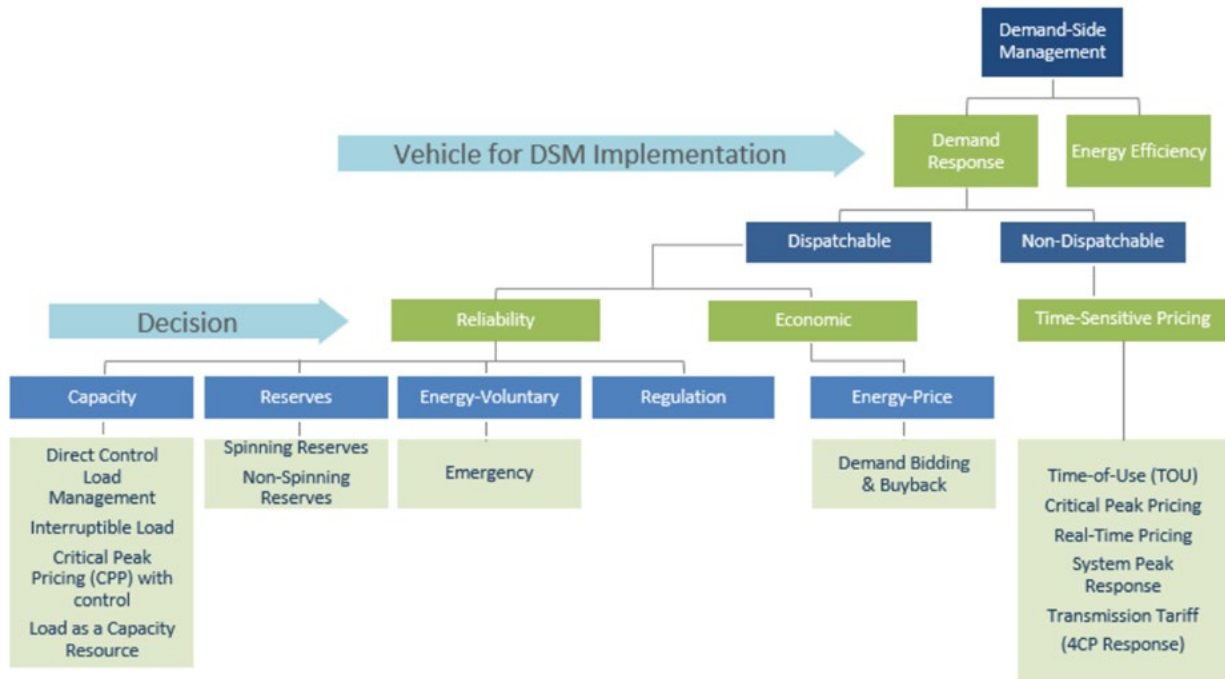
Demand-Side Management

Vehicle for DSM Implementation

Demand Response

Energy Efficiency

Dispatchable

Non-Dispatchable

Decision

Reliability

Economic

Time-Sensitive Pricing

Capacity

Reserves

Energy-Voluntary

Regulation

Energy-Price

Direct Control Load Management
Interruptible Load
Critical Peak Pricing (CPP) with control
Load as a Capacity Resource

Spinning Reserves
Non-Spinning Reserves

Emergency

Demand Bidding & Buyback

Time-of-Use (TOU)
Critical Peak Pricing
Real-Time Pricing
System Peak Response
Transmission Tariff (4CP Response)